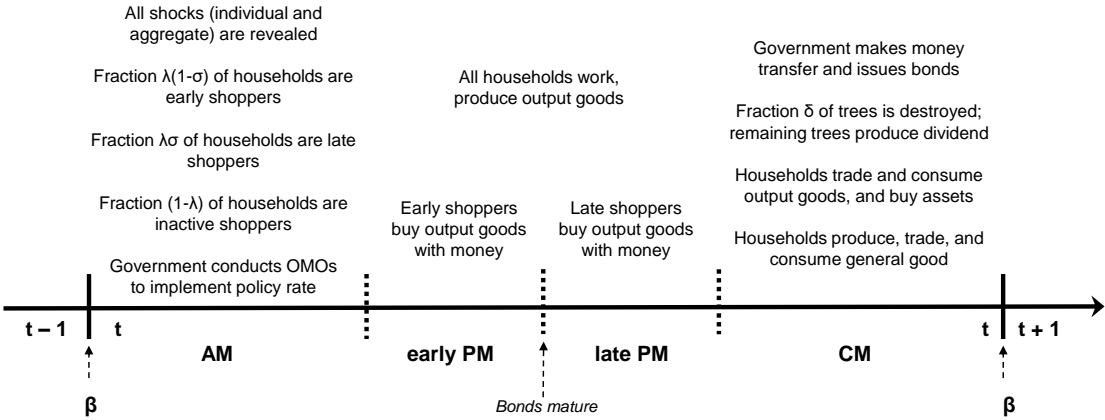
All shocks (individual and aggregate) are revealed

Fraction λ(1-σ) of households are early shoppers

Fraction λσ of households are late shoppers

Fraction (1-λ) of households are inactive shoppers

Government conducts OMOs to implement policy rate

All households work, produce output goods

Early shoppers buy output goods with money

Late shoppers buy output goods with money

Government makes money transfer and issues bonds

Fraction δ of trees is destroyed; remaining trees produce dividend

Households trade and consume output goods, and buy assets

Households produce, trade, and consume general good

t – 1

t

AM

early PM

late PM

CM

t

t + 1

β

Bonds mature

β